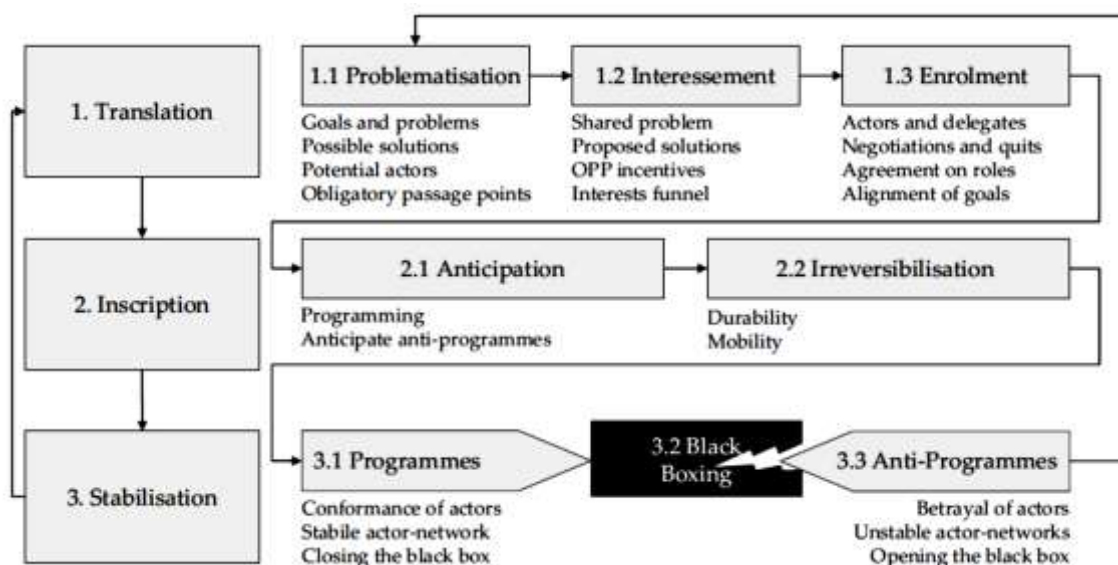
1. Translation

2. Inscription

3. Stabilisation

1.1 Problematisation

Goals and problems
Possible solutions
Potential actors
Obligatory passage points

1.2 Interessement

Shared problem
Proposed solutions
OPP incentives
Interests funnel

1.3 Enrolment

Actors and delegates
Negotiations and quits
Agreement on roles
Alignment of goals

2.1 Anticipation

Programming
Anticipate anti-programmes

2.2 Irreversibilisation

Durability
Mobility

3.1 Programmes

Conformance of actors
Stabile actor-network
Closing the black box

3.2 Black Boxing

3.3 Anti-Programmes

Betrayal of actors
Unstable actor-networks
Opening the black box